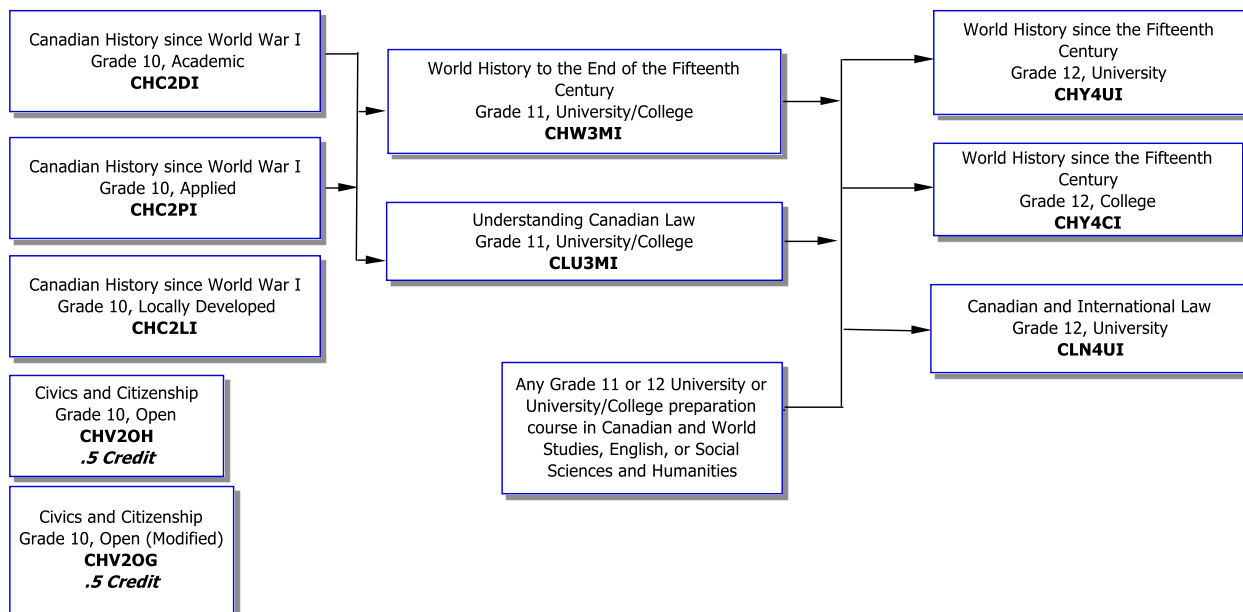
Canadian History since World War I
Grade 10, Academic
**CHC2DI**

Canadian History since World War I
Grade 10, Applied
**CHC2PI**

Canadian History since World War I
Grade 10, Locally Developed
**CHC2LI**

Civics and Citizenship
Grade 10, Open
**CHV2OH**
***.5 Credit***

Civics and Citizenship
Grade 10, Open (Modified)
**CHV2OG**
***.5 Credit***

World History to the End of the Fifteenth Century
Grade 11, University/College
**CHW3MI**

Understanding Canadian Law
Grade 11, University/College
**CLU3MI**

Any Grade 11 or 12 University or University/College preparation course in Canadian and World Studies, English, or Social Sciences and Humanities

World History since the Fifteenth Century
Grade 12, University
**CHY4UI**

World History since the Fifteenth Century
Grade 12, College
**CHY4CI**

Canadian and International Law
Grade 12, University
**CLN4UI**